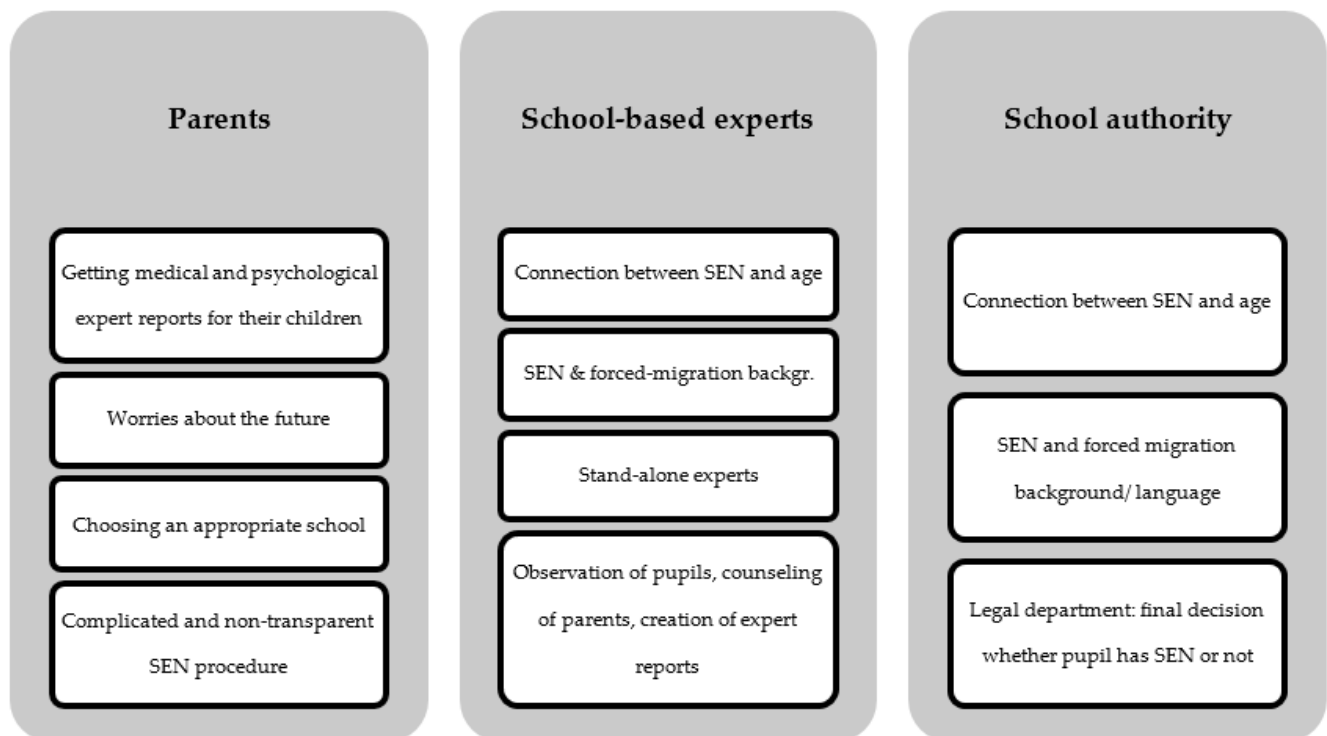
Parents

Getting medical and psychological expert reports for their children

Worries about the future

Choosing an appropriate school

Complicated and non-transparent SEN procedure

School-based experts

Connection between SEN and age

SEN & forced-migration backgr.

Stand-alone experts

Observation of pupils, counseling of parents, creation of expert reports

School authority

Connection between SEN and age

SEN and forced migration background/ language

Legal department: final decision whether pupil has SEN or not